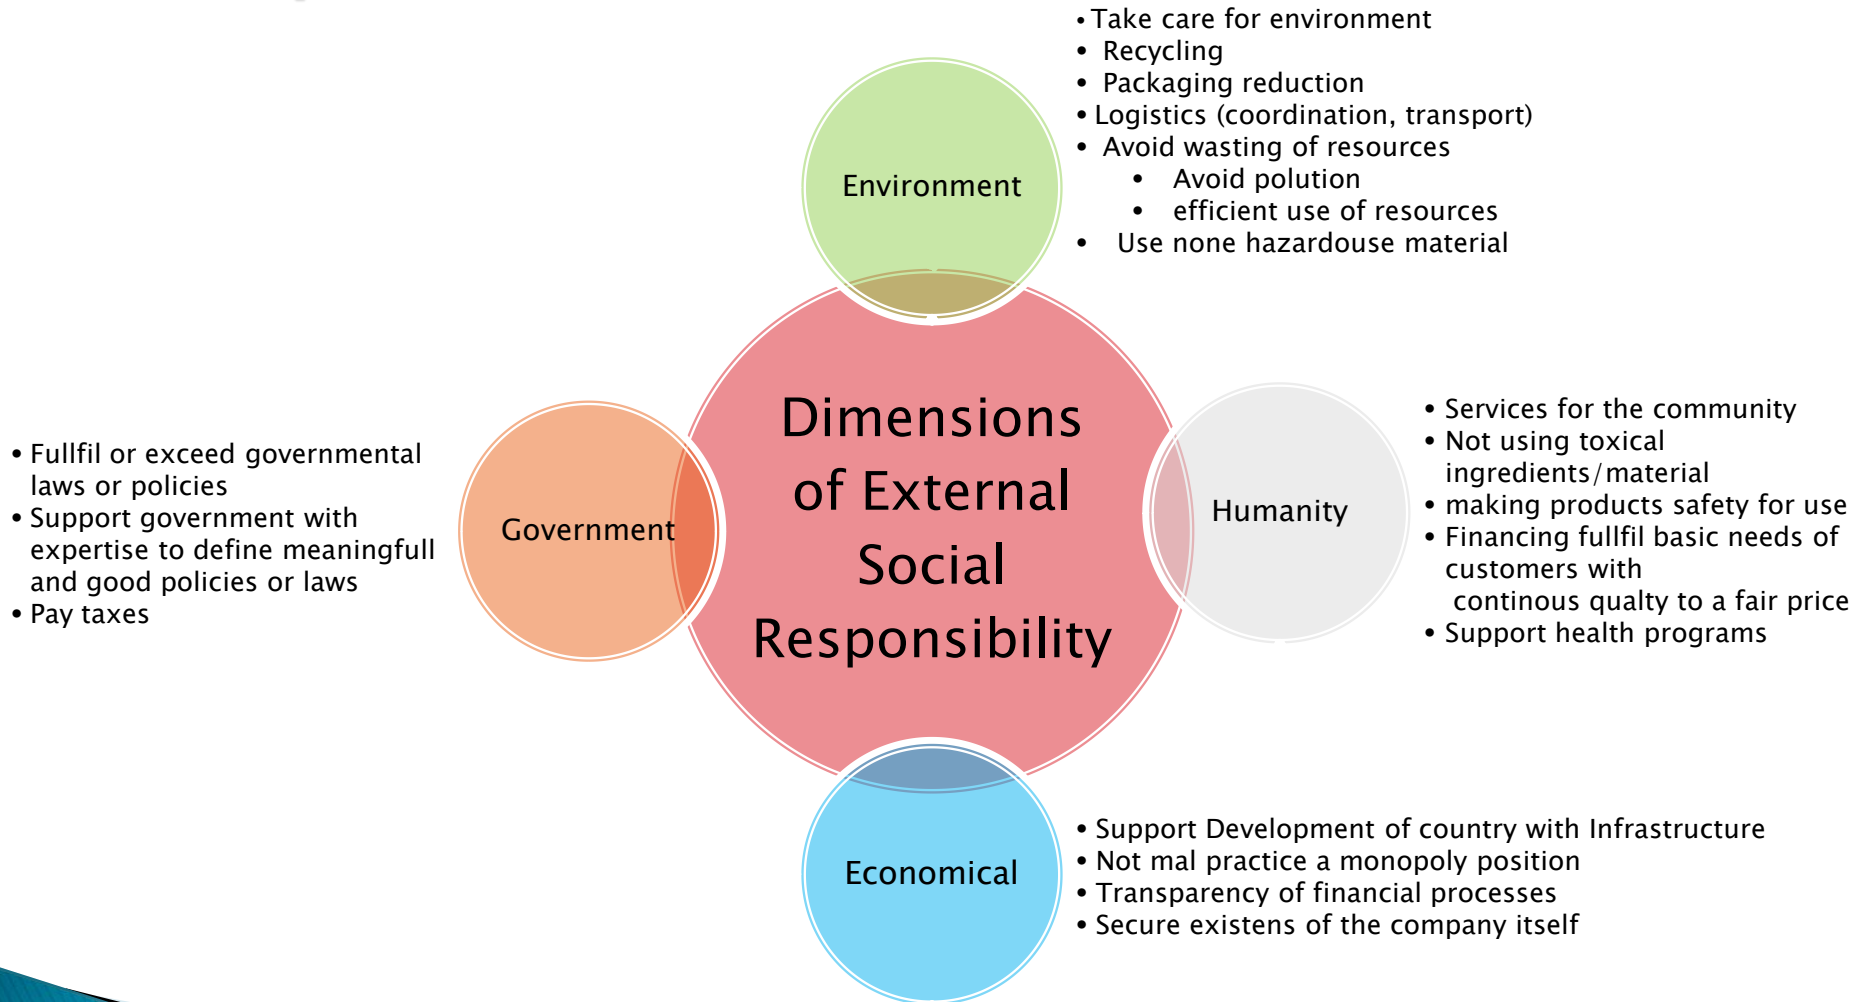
• Take care for environment
• Recycling
• Packaging reduction
• Logistics (coordination, transport)
• Avoid wasting of resources
  • Avoid polution
  • efficient use of resources
• Use none hazardouse material

Environment

Dimensions of External Social Responsibility

Government

• Fullfil or exceed governmental laws or policies
• Support government with expertise to define meaningfull and good policies or laws
• Pay taxes

Humanity

• Services for the community
• Not using toxical ingredients/material
• making products safety for use
• Financing fullfil basic needs of customers with continous qualty to a fair price
• Support health programs

Economical

• Support Development of country with Infrastructure
• Not mal practice a monopoly position
• Transparency of financial processes
• Secure existens of the company itself